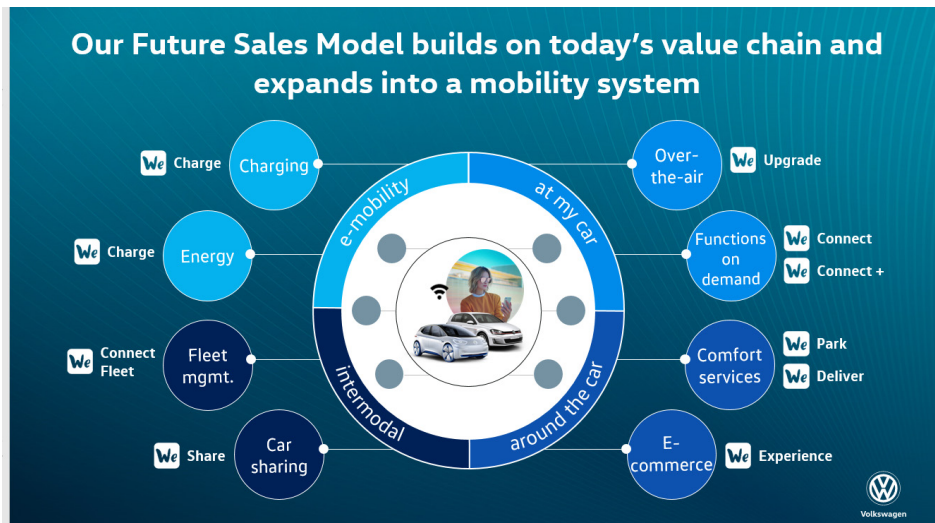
Our Future Sales Model builds on today's value chain and expands into a mobility system

We Charge

Charging

We Charge

Energy

We Connect Fleet

Fleet mgmt.

We Share

Car sharing

e-mobility

at my car

intermodal

around the car

Over-the-air

We Upgrade

Functions on demand

We Connect

We Connect +

Comfort services

We Park

We Deliver

E-commerce

We Experience

Volkswagen